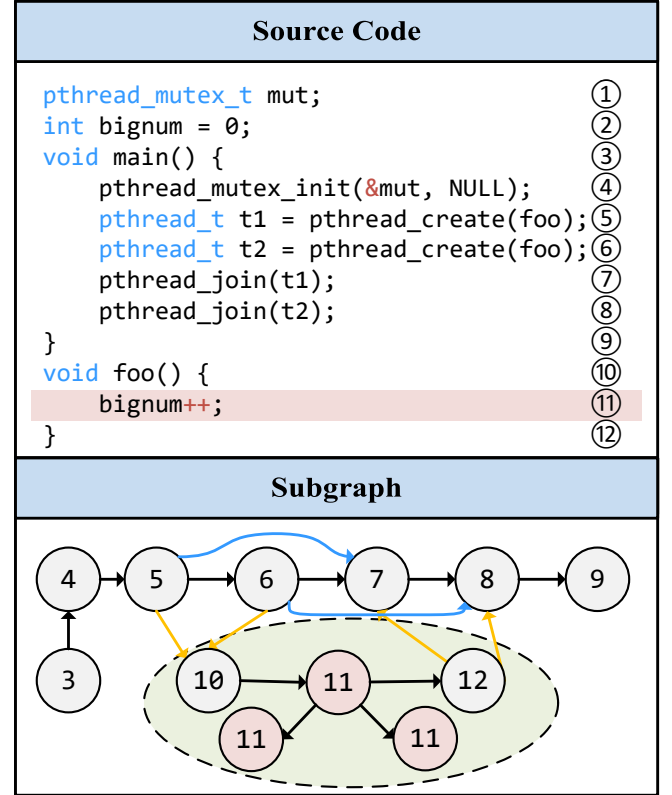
Source Code

```
pthread_mutex_t mut;                              ①
int bignum = 0;                                   ②
void main() {                                     ③
    pthread_mutex_init(&mut, NULL);               ④
    pthread_t t1 = pthread_create(foo);           ⑤
    pthread_t t2 = pthread_create(foo);           ⑥
    pthread_join(t1);                             ⑦
    pthread_join(t2);                             ⑧
}                                                 ⑨
void foo() {                                      ⑩
    bignum++;                                     ⑪
}                                                 ⑫
```

Subgraph

4 5 6 7 8 9
3
10 11 12
11 11